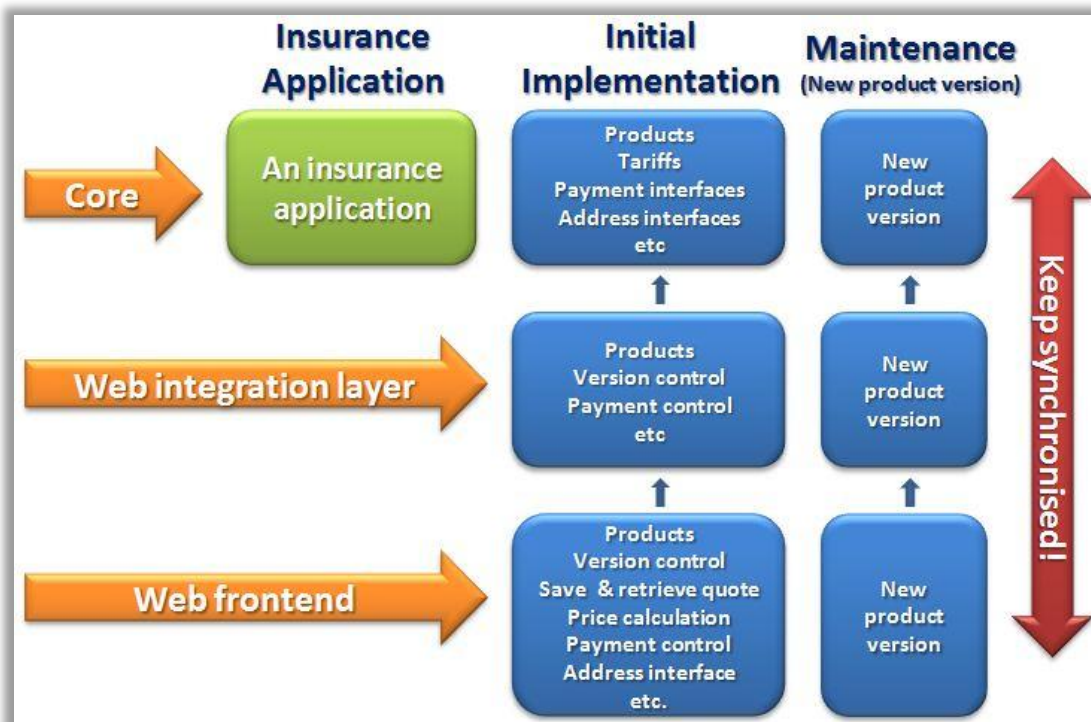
Insurance Application

Initial Implementation

Maintenance
(New product version)

Core

An insurance application

Products
Tariffs
Payment interfaces
Address interfaces
etc

New product version

Web integration layer

Products
Version control
Payment control
etc

New product version

Web frontend

Products
Version control
Save & retrieve quote
Price calculation
Payment control
Address interface
etc.

New product version

Keep synchronised!